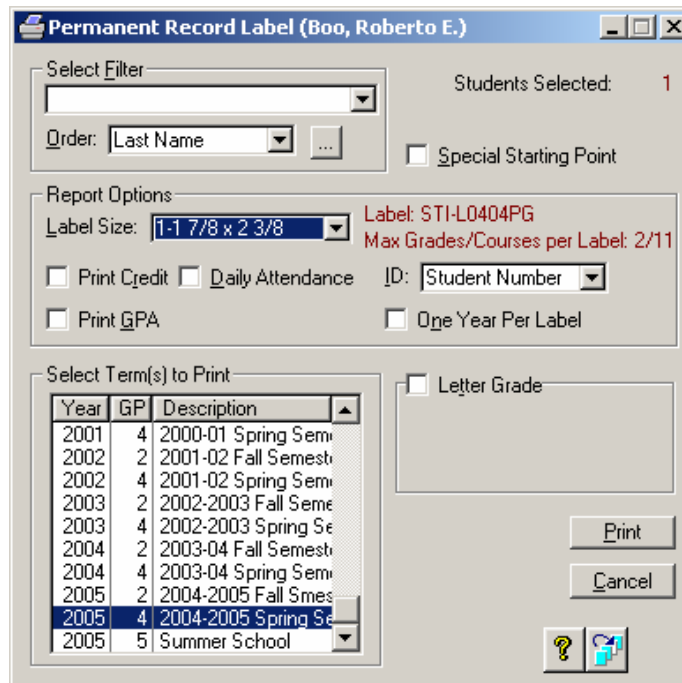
Permanent Record Label (Boo, Roberto E.)

Select Filter

Order: Last Name ...

Students Selected: 1

Special Starting Point

Report Options

Label Size: 1-1 7/8 x 2 3/8

Label: STI-L0404PG
Max Grades/Courses per Label: 2/11

Print Credit Daily Attendance ID: Student Number

Print GPA One Year Per Label

Select Term(s) to Print

| Year | GP | Description |
|---|---|---|
| 2001 | 4 | 2000-01 Spring Seme |
| 2002 | 2 | 2001-02 Fall Semeste |
| 2002 | 4 | 2001-02 Spring Seme |
| 2003 | 2 | 2002-2003 Fall Seme |
| 2003 | 4 | 2002-2003 Spring Se |
| 2004 | 2 | 2003-04 Fall Semeste |
| 2004 | 4 | 2003-04 Spring Seme |
| 2005 | 2 | 2004-2005 Fall Smes |
| 2005 | 4 | 2004-2005 Spring Se |
| 2005 | 5 | Summer School |

Letter Grade

Print

Cancel

?